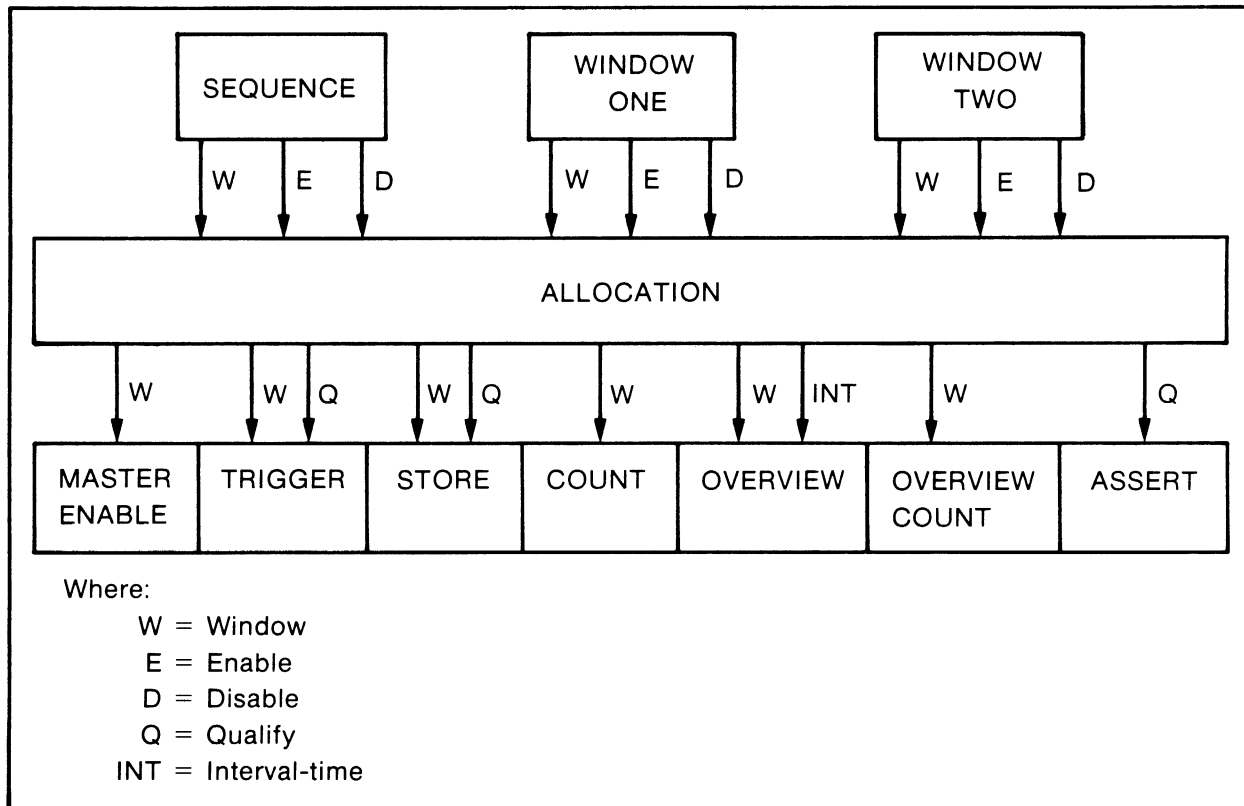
SEQUENCE

WINDOW ONE

WINDOW TWO

W E D

W E D

W E D

ALLOCATION

W

W Q

W Q

W

W INT

W

Q

MASTER ENABLE

TRIGGER

STORE

COUNT

OVERVIEW

OVERVIEW COUNT

ASSERT

Where:
W = Window
E = Enable
D = Disable
Q = Qualify
INT = Interval-time